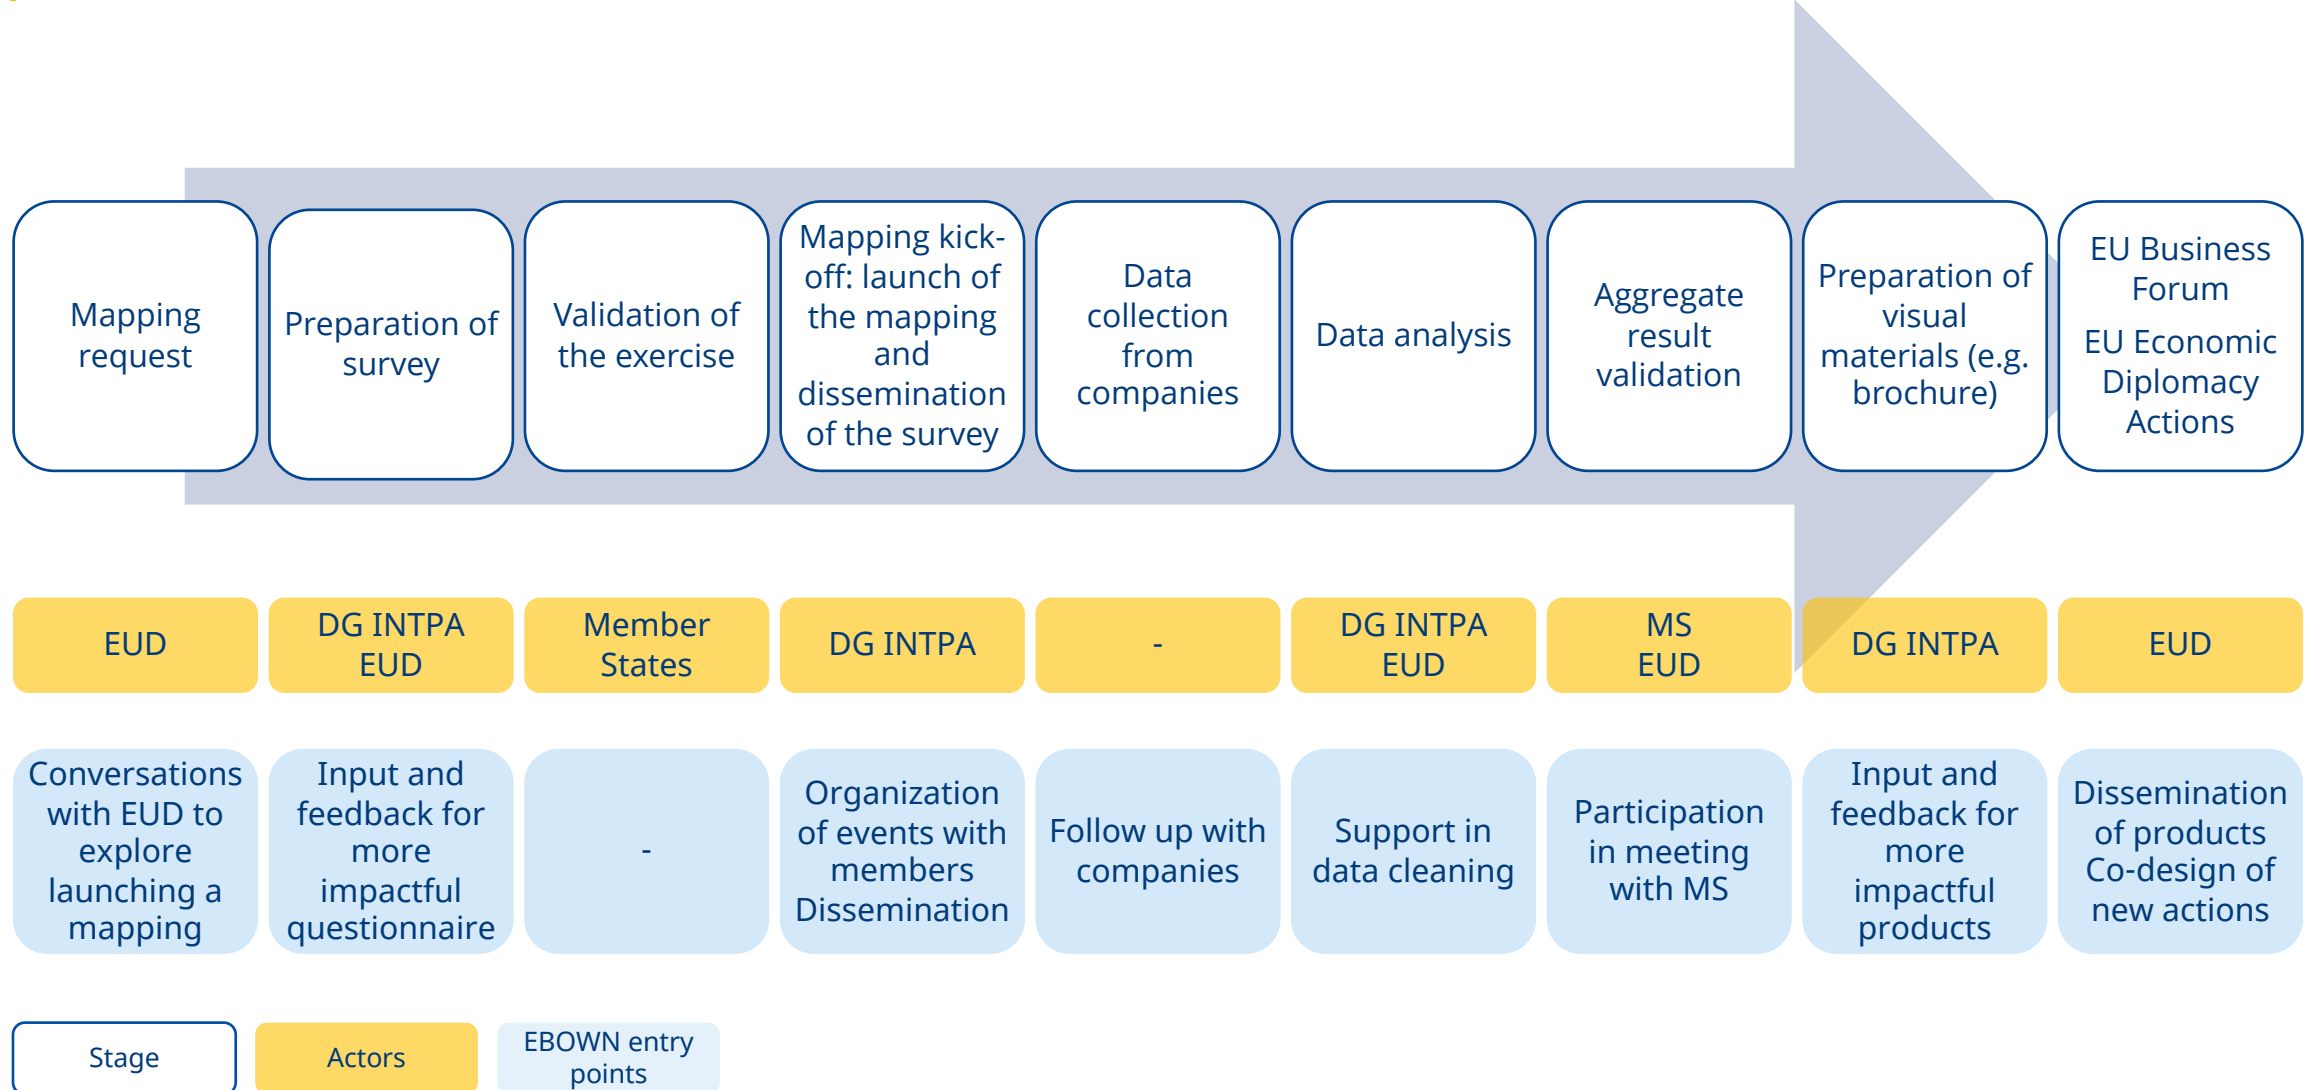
| Mapping request | Preparation of survey | Validation of the exercise | Mapping kick-off: launch of the mapping and dissemination of the survey | Data collection from companies | Data analysis | Aggregate result validation | Preparation of visual materials (e.g. brochure) | EU Business Forum EU Economic Diplomacy Actions |
|---|---|---|---|---|---|---|---|---|
| EUD | DG INTPA EUD | Member States | DG INTPA | - | DG INTPA EUD | MS EUD | DG INTPA | EUD |
| Conversations with EUD to explore launching a mapping | Input and feedback for more impactful questionnaire | - | Organization of events with members Dissemination | Follow up with companies | Support in data cleaning | Participation in meeting with MS | Input and feedback for more impactful products | Dissemination of products Co-design of new actions |

Stage

Actors

EBOWN entry points